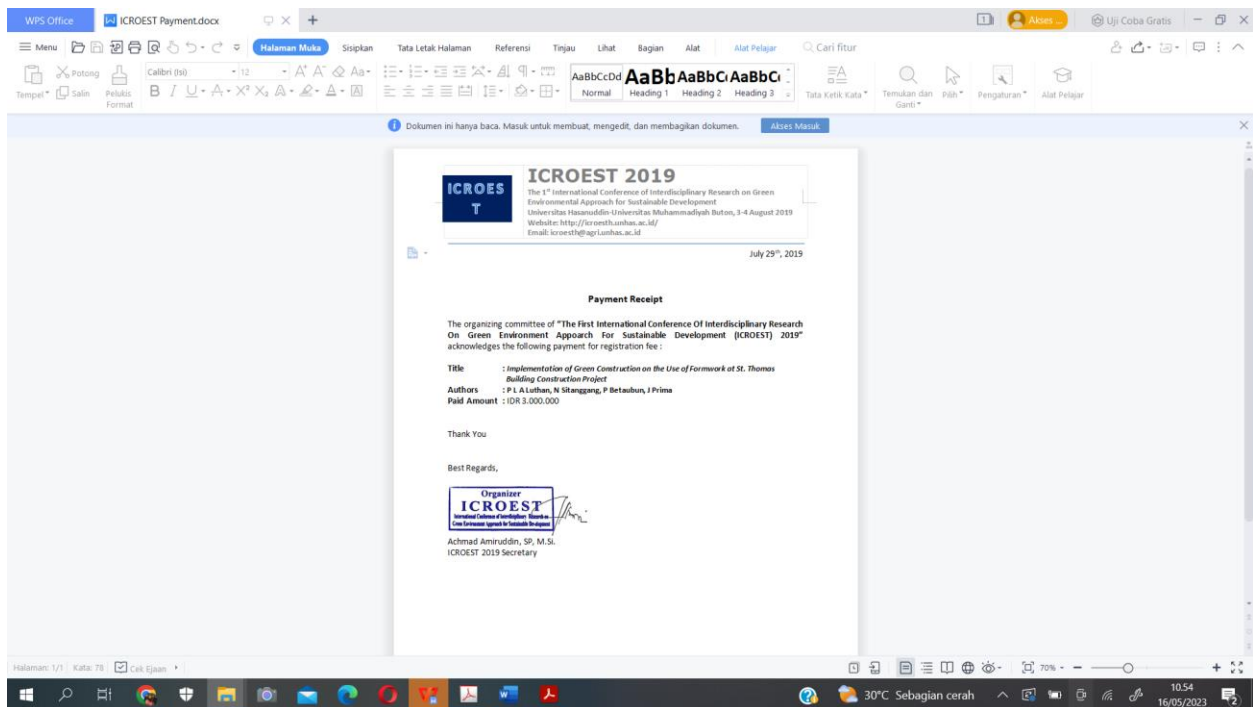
WPS Office ICROEST Payment.docx Akses ... Uji Coba Gratis

Menu Halaman Muka Sisipkan Tata Letak Halaman Referensi Tinjau Lihat Bagian Alat Alat Pelajar Cari fitur

Tempel Potong Salin Pelukis Format Calibri (Isi) 12 AaBbCcDd Normal AaBb Heading 1 AaBbC Heading 2 AaBbC Heading 3 Tata Ketik Kata Temukan dan Ganti Pilih Pengaturan Alat Pelajar

Dokumen ini hanya baca. Masuk untuk membuat, mengedit, dan membagikan dokumen. Akses Masuk

ICROEST

ICROEST 2019
The 1st International Conference of Interdisciplinary Research on Green Environmental Approach for Sustainable Development
Universitas Hasanuddin-Universitas Muhammadiyah Buton, 3-4 August 2019
Website: http://icroesth.unhas.ac.id/
Email: icroesth@agri.unhas.ac.id

July 29th, 2019

Payment Receipt

The organizing committee of "The First International Conference Of Interdisciplinary Research On Green Environment Appoarch For Sustainable Development (ICROEST) 2019" acknowledges the following payment for registration fee :

Title : Implementation of Green Contruction on the Use of Formwork at St. Thomas Building Construction Project
Authors : P L A Luthan, N Sitanggang, P Betaubun, J Prima
Paid Amount : IDR 3.000.000

Thank You

Best Regards,

Organizer
ICROEST
International Conference of Interdisciplinary Research on Green Environment Approach for Sustainable Development

Achmad Amiruddin, SP, M.Si.
ICROEST 2019 Secretary

Halaman: 1/1 Kata: 78 Cek Ejaan 70%

30°C Sebagian cerah 10.54 16/05/2023